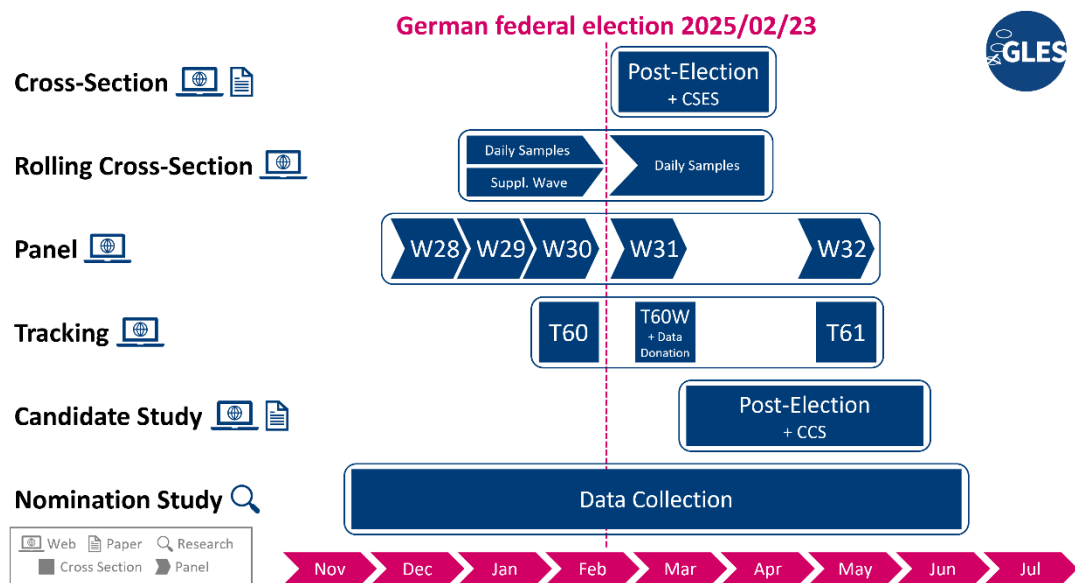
German federal election 2025/02/23

GLES

Cross-Section

Post-Election
+ CSES

Rolling Cross-Section

Daily Samples

Suppl. Wave

Daily Samples

Panel

W28 W29 W30 W31 W32

Tracking

T60

T60W
+ Data
Donation

T61

Candidate Study

Post-Election
+ CCS

Nomination Study

Data Collection

Web Paper Research
Cross Section Panel

Nov Dec Jan Feb Mar Apr May Jun Jul